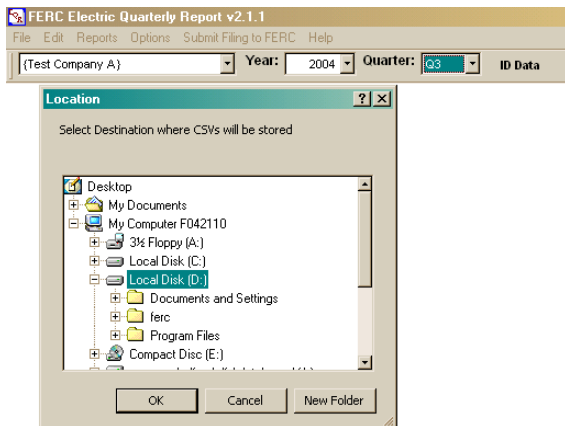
FERC Electric Quarterly Report v2.1.1

File Edit Reports Options Submit Filing to FERC Help

{Test Company A} Year: 2004 Quarter: Q3 ID Data

Location ? X

Select Destination where CSVs will be stored

Desktop
My Documents
My Computer F042110
3½ Floppy (A:)
Local Disk (C:)
Local Disk (D:)
Documents and Settings
ferc
Program Files
Compact Disc (E:)
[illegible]

OK Cancel New Folder